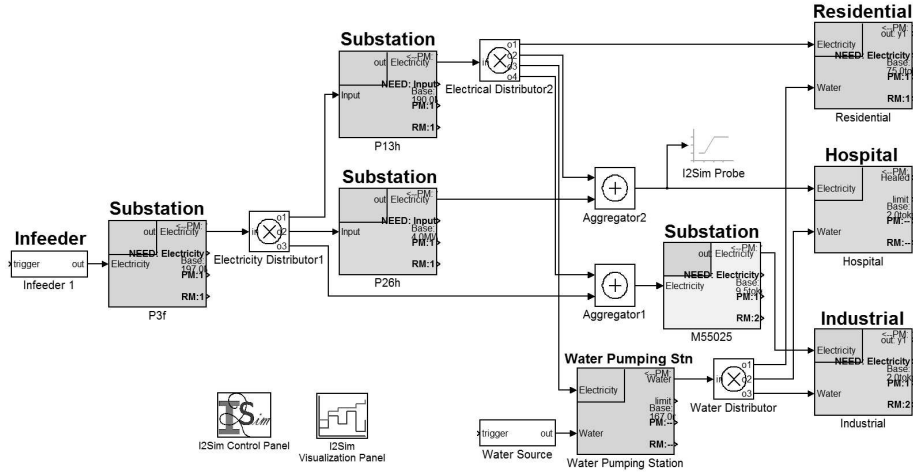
Residential
<--PM:
out: y1
Electricity
NEED: Electricity
Base:
75 (tok
RM:1
Water
RM:1
Residential

Substation
<--PM:
out Electricity
NEED: Input
Base:
190.0
PM:1
Input
RM:1
P13h

o1
o2
in
o3
o4
Electrical Distributor2

I2Sim Probe

Hospital
<--PM:
Healed
Electricity
limit
Base:
2 (tok
PM:
Water
RM:--
Hospital

Substation
<--PM:
out Electricity
NEED: Input
Base:
4.0MW
PM:1
Input
RM:1
P26h

Aggregator2

Infeeder
trigger
out
Infeeder 1

Substation
<--PM:
out Electricity
NEED: Electricity
Base:
197.0
PM:1
Electricity
RM:1
P3f

o1
in
o2
o3
Electricity Distributor1

Aggregator1

Substation
<--PM:
out Electricity
NEED: Electricity
Base:
9 (tok
PM:1
Electricity
RM:2
M55025

Industrial
<--PM:
out: y1
Electricity
NEED: Electricity
Base:
2 (tok
PM:1
Water
RM:2
Industrial

Water Pumping Stn
<--PM:
Water
Electricity
limit
Base:
167.0
PM:
Water
RM:--
Water Pumping Station

o1
in
o2
o3
Water Distributor

trigger
out
Water Source

I2Sim
I2Sim Control Panel

I2Sim
Visualization Panel